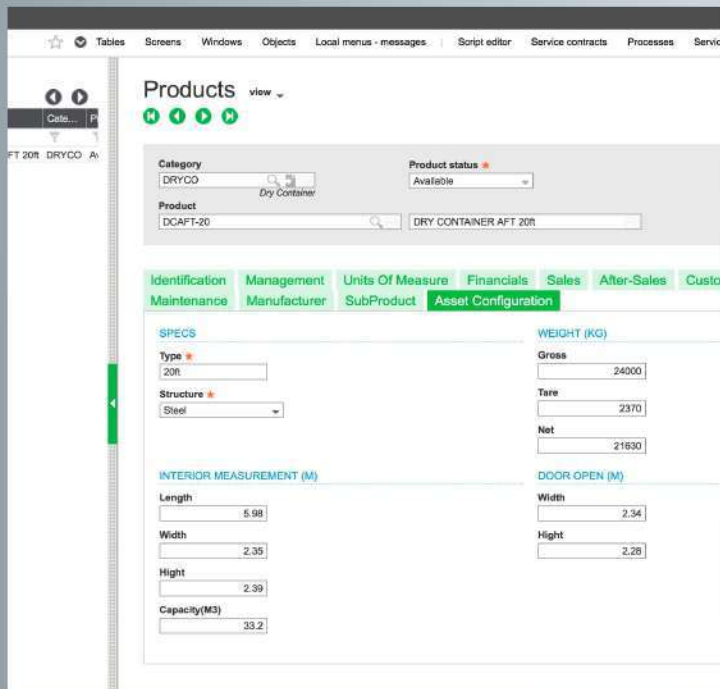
Tables Screens Windows Objects Local menus - messages Script editor Service contracts Processes Servic

Cate... P

FT 20ft DRYCO A

Products view

Category
DRYCO
Dry Container

Product status *
Available

Product
DCAFT-20

DRY CONTAINER AFT 20ft

Identification Management Units Of Measure Financials Sales After-Sales Custo
Maintenance Manufacturer SubProduct Asset Configuration

SPECS

Type *
20ft

Structure *
Steel

WEIGHT (KG)

Gross
24000

Tare
2370

Net
21630

INTERIOR MEASUREMENT (M)

Length
5.98

Width
2.35

Hight
2.39

Capacity(M3)
33.2

DOOR OPEN (M)

Width
2.34

Hight
2.28